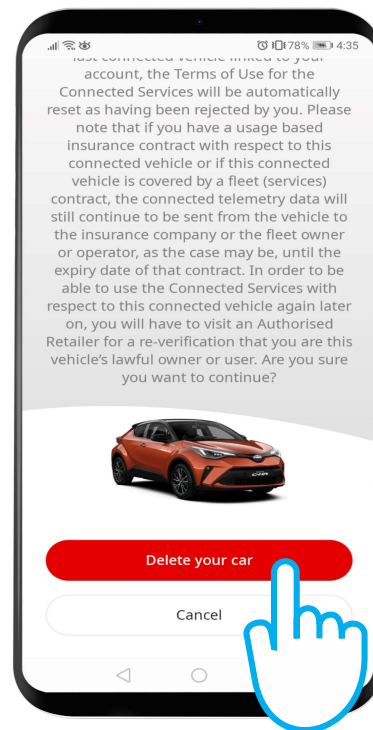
78% 4:35

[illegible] account, the Terms of Use for the Connected Services will be automatically reset as having been rejected by you. Please note that if you have a usage based insurance contract with respect to this connected vehicle or if this connected vehicle is covered by a fleet (services) contract, the connected telemetry data will still continue to be sent from the vehicle to the insurance company or the fleet owner or operator, as the case may be, until the expiry date of that contract. In order to be able to use the Connected Services with respect to this connected vehicle again later on, you will have to visit an Authorised Retailer for a re-verification that you are this vehicle's lawful owner or user. Are you sure you want to continue?

Delete your car

Cancel